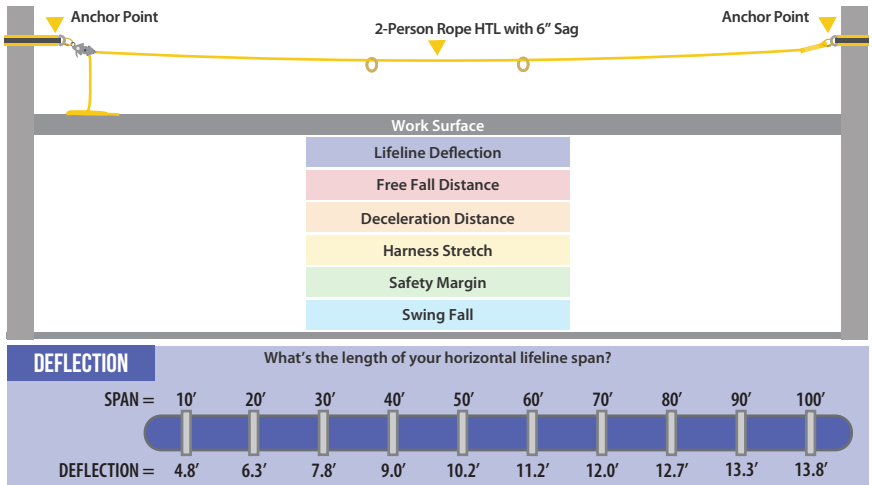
Anchor Point

2-Person Rope HTL with 6" Sag

Anchor Point

Work Surface

Lifeline Deflection

Free Fall Distance

Deceleration Distance

Harness Stretch

Safety Margin

Swing Fall

DEFLECTION

What's the length of your horizontal lifeline span?

| SPAN = | 10′ | 20′ | 30′ | 40′ | 50′ | 60′ | 70′ | 80′ | 90′ | 100′ |
|---|---|---|---|---|---|---|---|---|---|---|
| DEFLECTION = | 4.8′ | 6.3′ | 7.8′ | 9.0′ | 10.2′ | 11.2′ | 12.0′ | 12.7′ | 13.3′ | 13.8′ |